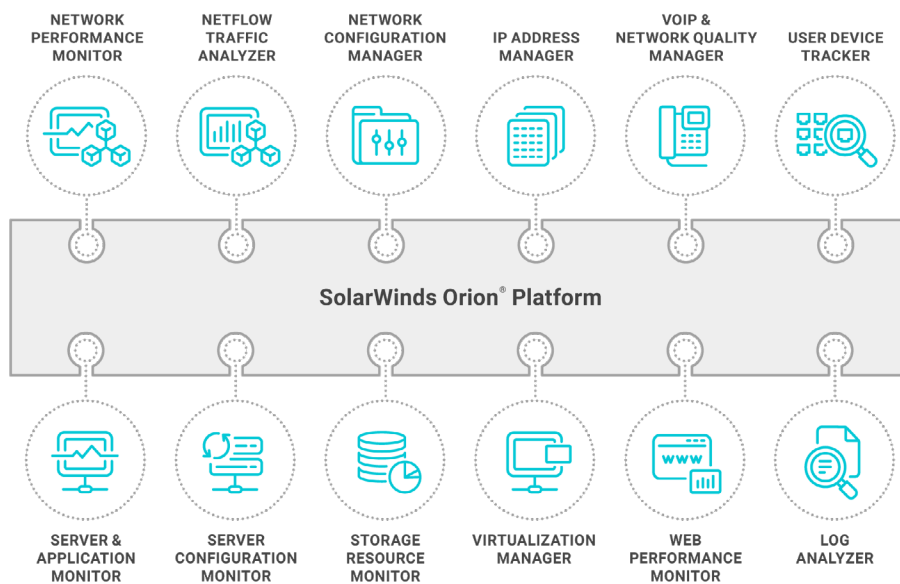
NETWORK PERFORMANCE MONITOR

NETFLOW TRAFFIC ANALYZER

NETWORK CONFIGURATION MANAGER

IP ADDRESS MANAGER

VOIP & NETWORK QUALITY MANAGER

USER DEVICE TRACKER

SolarWinds Orion® Platform

WWW

SERVER & APPLICATION MONITOR

SERVER CONFIGURATION MONITOR

STORAGE RESOURCE MONITOR

VIRTUALIZATION MANAGER

WEB PERFORMANCE MONITOR

LOG ANALYZER